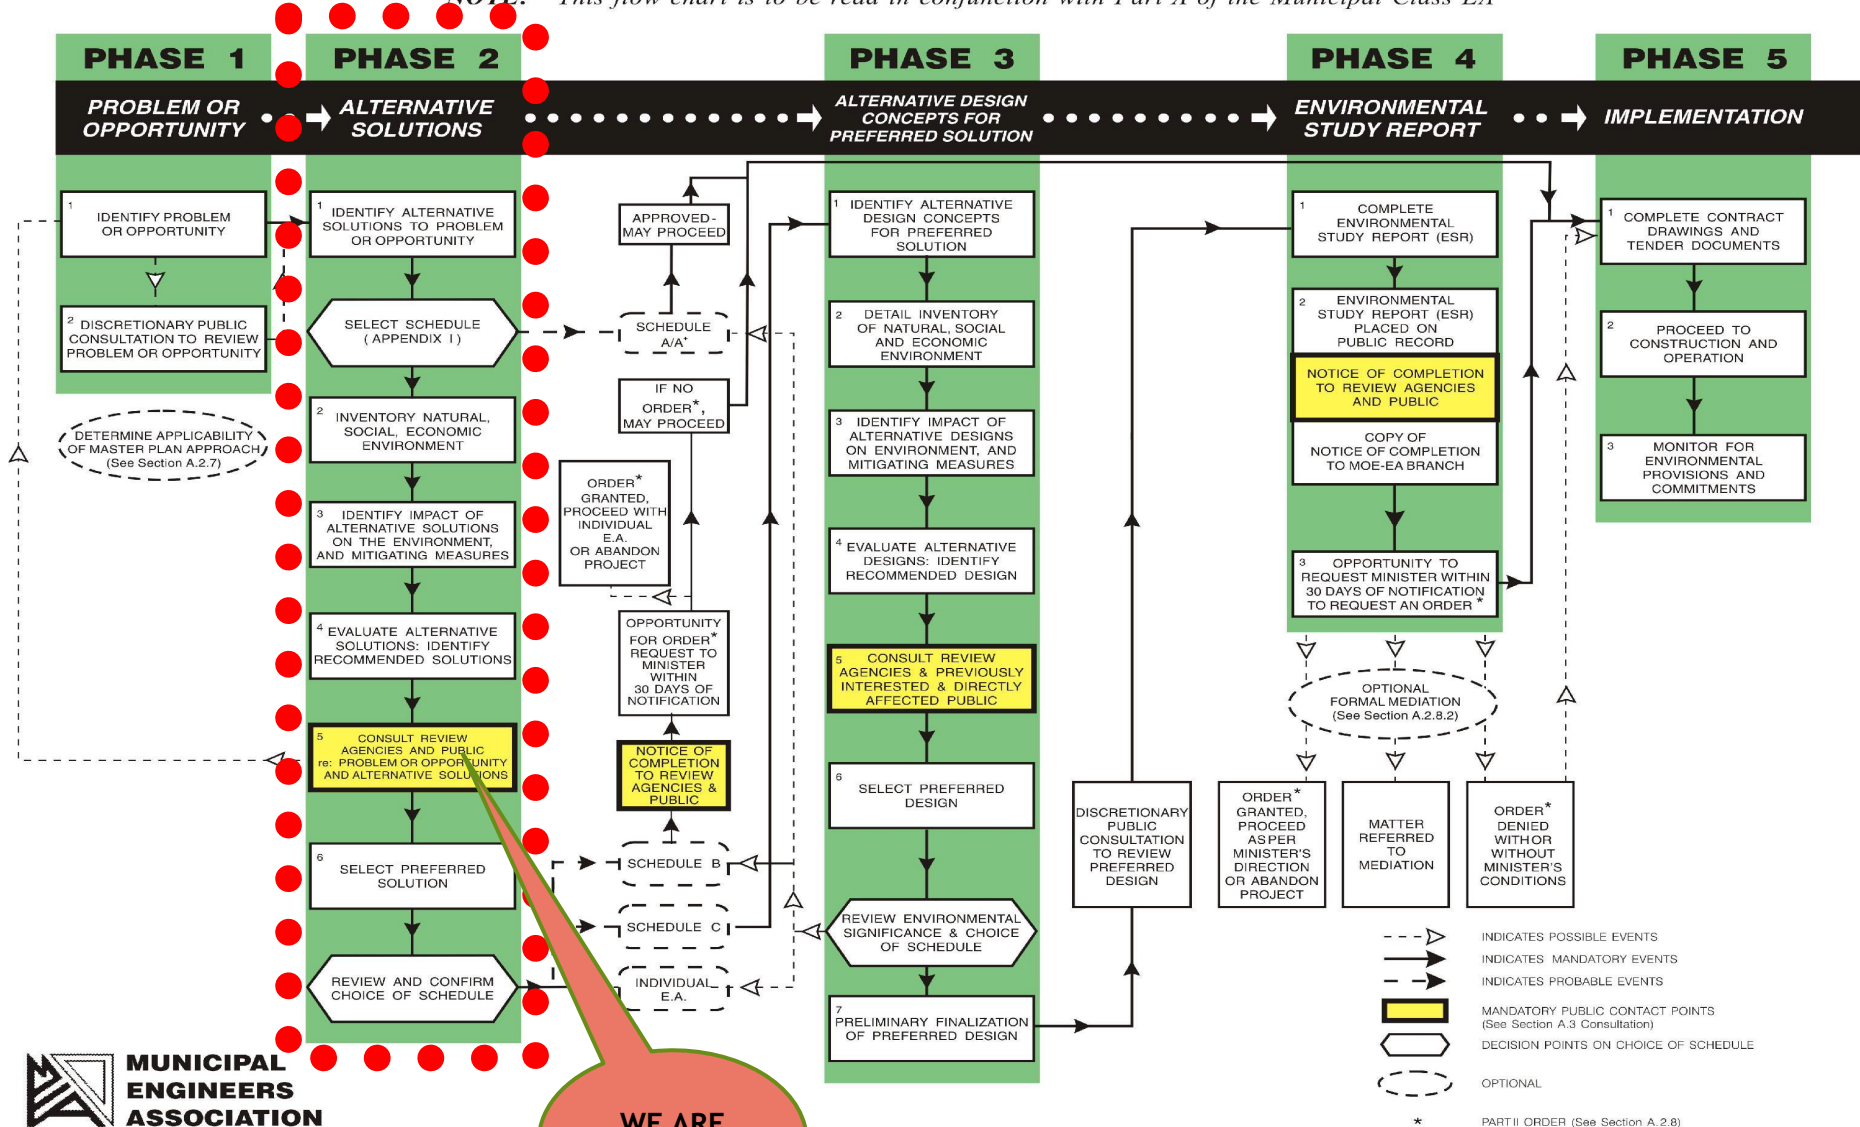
NOTE: This flow chart is to be read in conjunction with Part A of the Municipal Class EA

PHASE 1
PROBLEM OR OPPORTUNITY

PHASE 2
ALTERNATIVE SOLUTIONS

PHASE 3
ALTERNATIVE DESIGN CONCEPTS FOR PREFERRED SOLUTION

PHASE 4
ENVIRONMENTAL STUDY REPORT

PHASE 5
IMPLEMENTATION

1 IDENTIFY PROBLEM OR OPPORTUNITY

2 DISCRETIONARY PUBLIC CONSULTATION TO REVIEW PROBLEM OR OPPORTUNITY

DETERMINE APPLICABILITY OF MASTER PLAN APPROACH (See Section A.2.7)

1 IDENTIFY ALTERNATIVE SOLUTIONS TO PROBLEM OR OPPORTUNITY

SELECT SCHEDULE ( APPENDIX I )

2 INVENTORY NATURAL, SOCIAL, ECONOMIC ENVIRONMENT

3 IDENTIFY IMPACT OF ALTERNATIVE SOLUTIONS ON THE ENVIRONMENT, AND MITIGATING MEASURES

4 EVALUATE ALTERNATIVE SOLUTIONS: IDENTIFY RECOMMENDED SOLUTIONS

5 CONSULT REVIEW AGENCIES AND PUBLIC re: PROBLEM OR OPPORTUNITY AND ALTERNATIVE SOLUTIONS

6 SELECT PREFERRED SOLUTION

REVIEW AND CONFIRM CHOICE OF SCHEDULE

APPROVED- MAY PROCEED

SCHEDULE A/A+

IF NO ORDER*, MAY PROCEED

ORDER* GRANTED, PROCEED WITH INDIVIDUAL E.A. OR ABANDON PROJECT

OPPORTUNITY FOR ORDER* REQUEST TO MINISTER WITHIN 30 DAYS OF NOTIFICATION

NOTICE OF COMPLETION TO REVIEW AGENCIES & PUBLIC

SCHEDULE B

SCHEDULE C

INDIVIDUAL E.A.

1 IDENTIFY ALTERNATIVE DESIGN CONCEPTS FOR PREFERRED SOLUTION

2 DETAIL INVENTORY OF NATURAL, SOCIAL AND ECONOMIC ENVIRONMENT

3 IDENTIFY IMPACT OF ALTERNATIVE DESIGNS ON ENVIRONMENT, AND MITIGATING MEASURES

4 EVALUATE ALTERNATIVE DESIGNS: IDENTIFY RECOMMENDED DESIGN

5 CONSULT REVIEW AGENCIES & PREVIOUSLY INTERESTED & DIRECTLY AFFECTED PUBLIC

6 SELECT PREFERRED DESIGN

REVIEW ENVIRONMENTAL SIGNIFICANCE & CHOICE OF SCHEDULE

7 PRELIMINARY FINALIZATION OF PREFERRED DESIGN

DISCRETIONARY PUBLIC CONSULTATION TO REVIEW PREFERRED DESIGN

1 COMPLETE ENVIRONMENTAL STUDY REPORT (ESR)

2 ENVIRONMENTAL STUDY REPORT (ESR) PLACED ON PUBLIC RECORD

NOTICE OF COMPLETION TO REVIEW AGENCIES AND PUBLIC

COPY OF NOTICE OF COMPLETION TO MOE-EA BRANCH

3 OPPORTUNITY TO REQUEST MINISTER WITHIN 30 DAYS OF NOTIFICATION TO REQUEST AN ORDER*

OPTIONAL FORMAL MEDIATION (See Section A.2.8.2)

ORDER* GRANTED, PROCEED AS PER MINISTER'S DIRECTION OR ABANDON PROJECT

MATTER REFERRED TO MEDIATION

ORDER* DENIED WITH OR WITHOUT MINISTER'S CONDITIONS

1 COMPLETE CONTRACT DRAWINGS AND TENDER DOCUMENTS

2 PROCEED TO CONSTRUCTION AND OPERATION

3 MONITOR FOR ENVIRONMENTAL PROVISIONS AND COMMITMENTS

INDICATES POSSIBLE EVENTS
INDICATES MANDATORY EVENTS
INDICATES PROBABLE EVENTS
MANDATORY PUBLIC CONTACT POINTS (See Section A.3 Consultation)
DECISION POINTS ON CHOICE OF SCHEDULE
OPTIONAL
* PART II ORDER (See Section A.2.8)

MUNICIPAL ENGINEERS ASSOCIATION

WE ARE